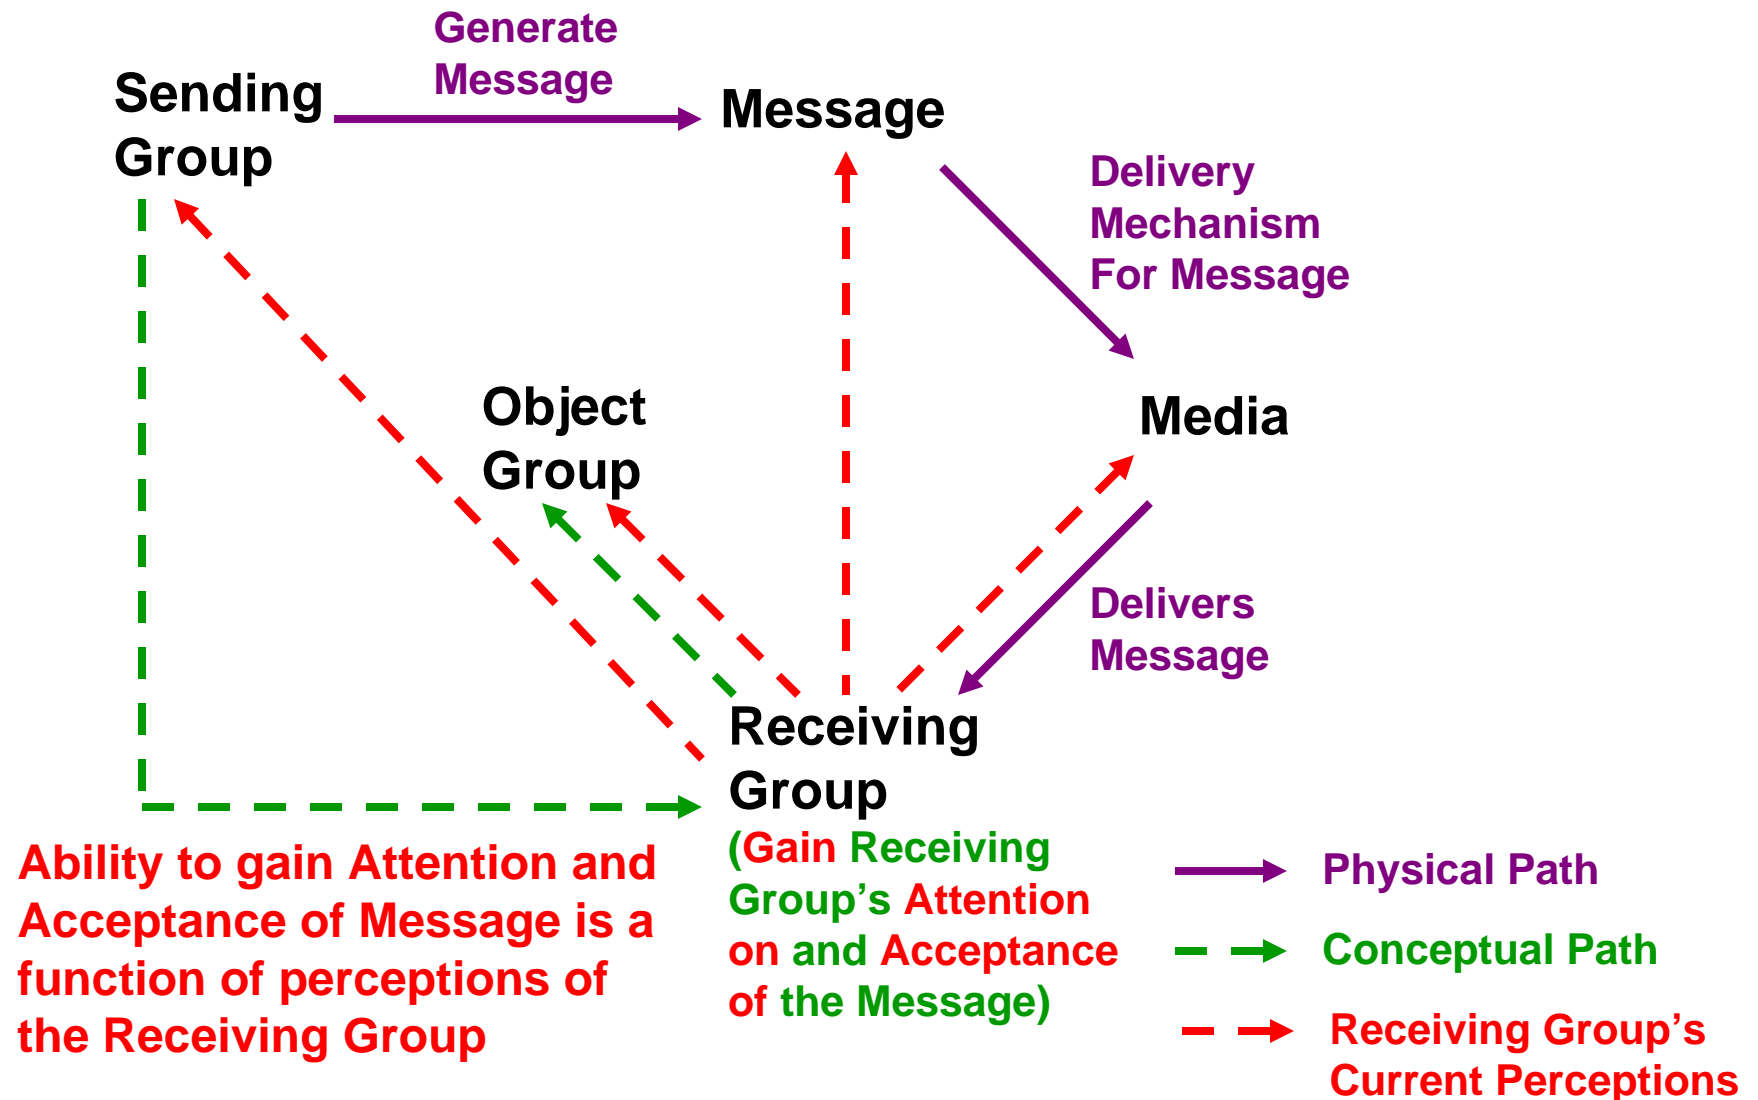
Generate Message

Sending Group

Message

Delivery Mechanism For Message

Object Group

Media

Delivers Message

Receiving Group

(Gain Receiving Group's Attention on and Acceptance of the Message)

Ability to gain Attention and Acceptance of Message is a function of perceptions of the Receiving Group

Physical Path

Conceptual Path

Receiving Group's Current Perceptions